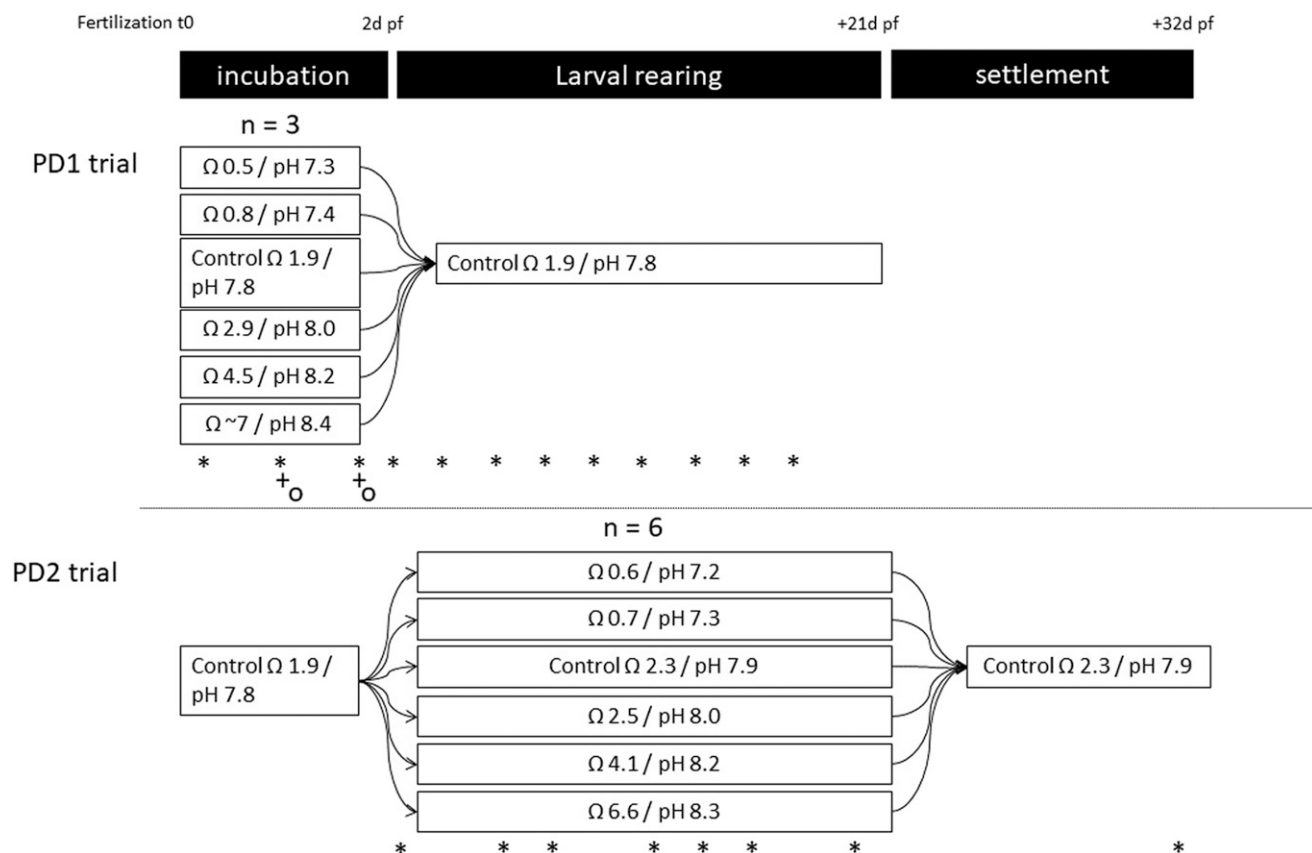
Fertilization t0    2d pf    +21d pf    +32d pf

incubation    Larval rearing    settlement

n = 3

PD1 trial

$\Omega$ 0.5 / pH 7.3

$\Omega$ 0.8 / pH 7.4

Control $\Omega$ 1.9 / pH 7.8

$\Omega$ 2.9 / pH 8.0

$\Omega$ 4.5 / pH 8.2

$\Omega$ ~7 / pH 8.4

Control $\Omega$ 1.9 / pH 7.8

* * * * * * * * * * * *
+o +o

n = 6

PD2 trial

Control $\Omega$ 1.9 / pH 7.8

$\Omega$ 0.6 / pH 7.2

$\Omega$ 0.7 / pH 7.3

Control $\Omega$ 2.3 / pH 7.9

$\Omega$ 2.5 / pH 8.0

$\Omega$ 4.1 / pH 8.2

$\Omega$ 6.6 / pH 8.3

Control $\Omega$ 2.3 / pH 7.9

* * * * * * * *